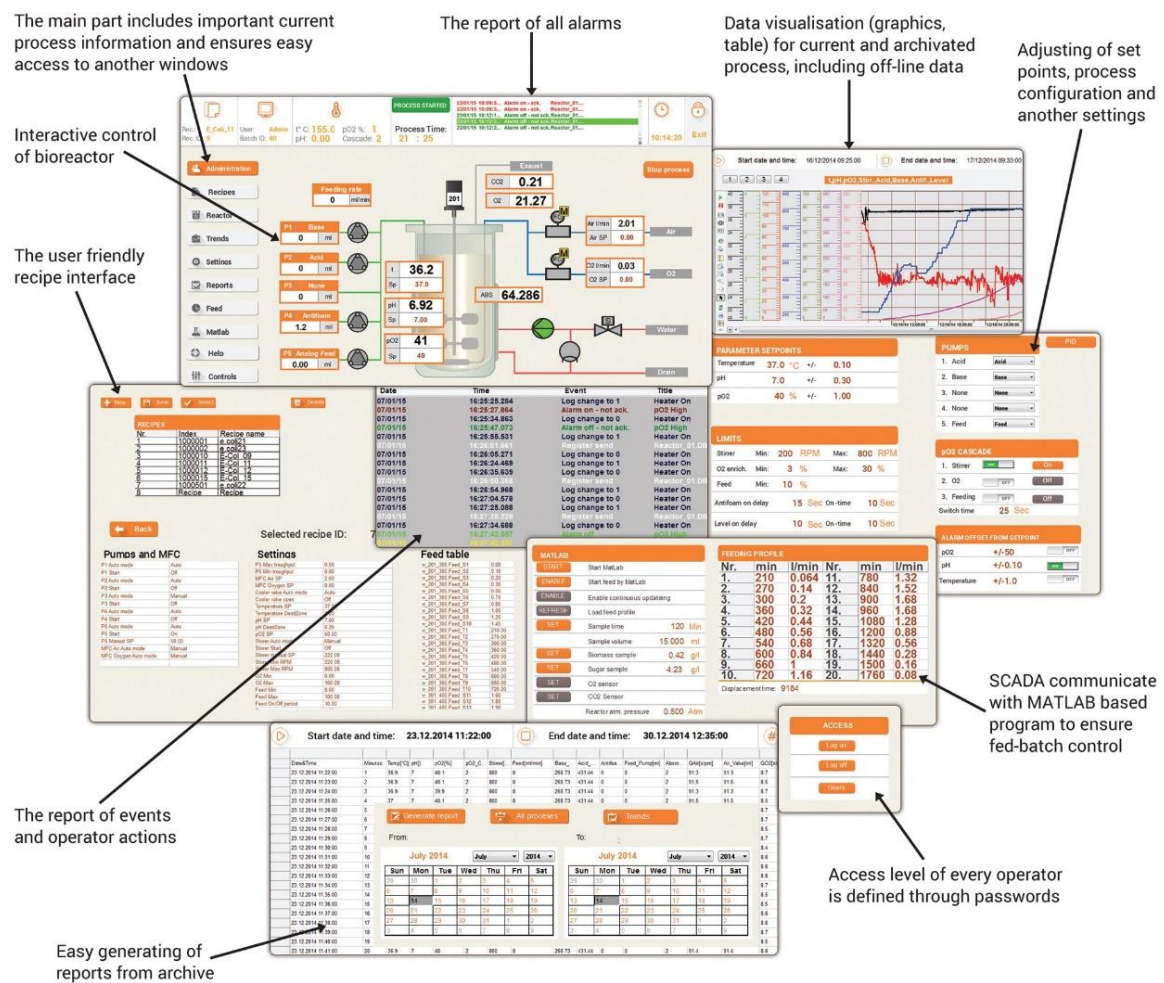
The main part includes important current process information and ensures easy access to another windows

The report of all alarms

Data visualisation (graphics, table) for current and archivated process, including off-line data

Adjusting of set points, process configuration and another settings

Interactive control of bioreactor

The user friendly recipe interface

Rec.: E_Coli_11 User: Admin t° C 155.0 pO2 %: 1
Batch ID: 40 pH: 0.00 Cascade: 2
PROCESS STARTED
Process Time: 21 : 25
10:14:20 Exit

Administration
Recipes
Reactor
Trends
Settings
Reports
Feed
Matlab
Help
Controls

Feeding rate
0 ml/min
P1 Base 0 ml
P2 Acid 0 ml
P3 None 0 ml
P4 Antifoam 1.2 ml
P5 Analog Feed 0.00 ml
201
T 36.2
Sp 37.0
pH 6.92
Sp 7.00
pO2 41
Sp 40
Exaust
CO2 0.21
O2 21.27
ABS 64.286
Air l/min 2.01
Air SP 0.00
Air
O2 l/min 0.03
O2 SP 0.00
O2
Water
Drain
Stop process

Start date and time: 16/12/2014 09:25:00
End date and time: 17/12/2014 09:33:00
1 2 3 4
t,pH,pO2,Stir,Acid,Base,Antif,Level

PARAMETER SETPOINTS
| Temperature | 37.0 °C | +/- | 0.10 |
|---|---|---|---|
| pH | 7.0 | +/- | 0.30 |
| pO2 | 40 % | +/- | 1.00 |

LIMITS
Stirrer Min: 200 RPM Max: 800 RPM
O2 enrich. Min: 3 % Max: 30 %
Feed Min: 10 %
Antifoam on delay 15 Sec On-time 10 Sec
Level on delay 10 Sec On-time 10 Sec

PUMPS
1. Acid Acid
2. Base Base
3. None None
4. None None
5. Feed Feed
PID

pO2 CASCADE
1. Stirrer On
2. O2 Off
3. Feeding Off
Switch time 25 Sec

ALARM OFFSET FROM SETPOINT
pO2 +/-50
pH +/-0.10
Temperature +/-1.0

New Save Select Delete
RECIPES
| Nr. | Index | Recipe name |
|---|---|---|
| 1 | 1000001 | e_coli21 |
| 2 | 1000002 | e_coli21 |
| 3 | 1000010 | E-Col_09 |
| 4 | 1000011 | E-Col_11 |
| 5 | 1000012 | E-Col_12 |
| 6 | 1000015 | E-Col_15 |
| 7 | 1000501 | e_coli22 |
| 8 | Recipe | Recipe |

Back
Selected recipe ID:
Pumps and MFC
Settings
Feed table

| Date | Time | Event | Title |
|---|---|---|---|
| 07/01/15 | 16:25:25.284 | Log change to 1 | Heater On |
| 07/01/15 | 16:25:27.864 | Alarm on - not ack. | pO2 High |
| 07/01/15 | 16:25:34.863 | Log change to 0 | Heater On |
| 07/01/15 | 16:25:47.073 | Alarm off - not ack. | pO2 High |
| 07/01/15 | 16:25:55.531 | Log change to 1 | Heater On |
| 07/01/15 | 16:25:59.561 | Register send | Reactor_01.DB |
| 07/01/15 | 16:26:05.271 | Log change to 0 | Heater On |
| 07/01/15 | 16:26:24.468 | Log change to 1 | Heater On |
| 07/01/15 | 16:26:35.639 | Log change to 0 | Heater On |
| 07/01/15 | 16:26:50.366 | Register send | Reactor_01.DB |
| 07/01/15 | 16:26:54.968 | Log change to 1 | Heater On |
| 07/01/15 | 16:27:04.578 | Log change to 0 | Heater On |
| 07/01/15 | 16:27:25.088 | Log change to 1 | Heater On |
| 07/01/15 | 16:27:28.228 | Register send | Reactor_01.DB |
| 07/01/15 | 16:27:34.688 | Log change to 0 | Heater On |

MATLAB
START Start MatLab
ENABLE Start feed by MatLab
ENABLE Enable continuous updateing
REFRESH Load feed profile
SET Sample time 120 Min
Sample volume 15.000 ml
SET Biomass sample 0.42 g/l
SET Sugar sample 4.23 g/l
SET O2 sensor
SET CO2 Sensor
Reactor atm. pressure 0.500 Atm

FEEDING PROFILE
| Nr. | min | l/min | Nr. | min | l/min |
|---|---|---|---|---|---|
| 1. | 210 | 0.064 | 11. | 780 | 1.32 |
| 2. | 270 | 0.14 | 12. | 840 | 1.52 |
| 3. | 300 | 0.2 | 13. | 900 | 1.68 |
| 4. | 360 | 0.32 | 14. | 960 | 1.68 |
| 5. | 420 | 0.44 | 15. | 1080 | 1.28 |
| 6. | 480 | 0.56 | 16. | 1200 | 0.88 |
| 7. | 540 | 0.68 | 17. | 1320 | 0.56 |
| 8. | 600 | 0.84 | 18. | 1440 | 0.28 |
| 9. | 660 | 1 | 19. | 1500 | 0.16 |
| 10. | 720 | 1.16 | 20. | 1760 | 0.08 |
Displacement time: 9184

SCADA communicate with MATLAB based program to ensure fed-batch control

Start date and time: 23.12.2014 11:22:00
End date and time: 30.12.2014 12:35:00

Generate report
All processes
Trends
From:
To:
July 2014 July 2014
July 2014 July 2014

ACCESS
Log on
Log off
Users

The report of events and operator actions

Access level of every operator is defined through passwords

Easy generating of reports from archive